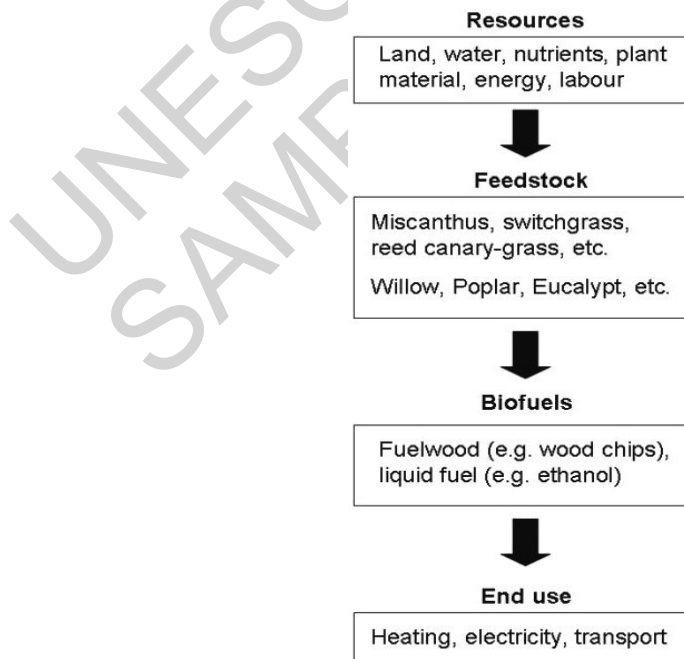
UNESCO
SAMPLE

Resources

Land, water, nutrients, plant material, energy, labour

Feedstock

Miscanthus, switchgrass, reed canary-grass, etc.

Willow, Poplar, Eucalypt, etc.

Biofuels

Fuelwood (e.g. wood chips), liquid fuel (e.g. ethanol)

End use

Heating, electricity, transport